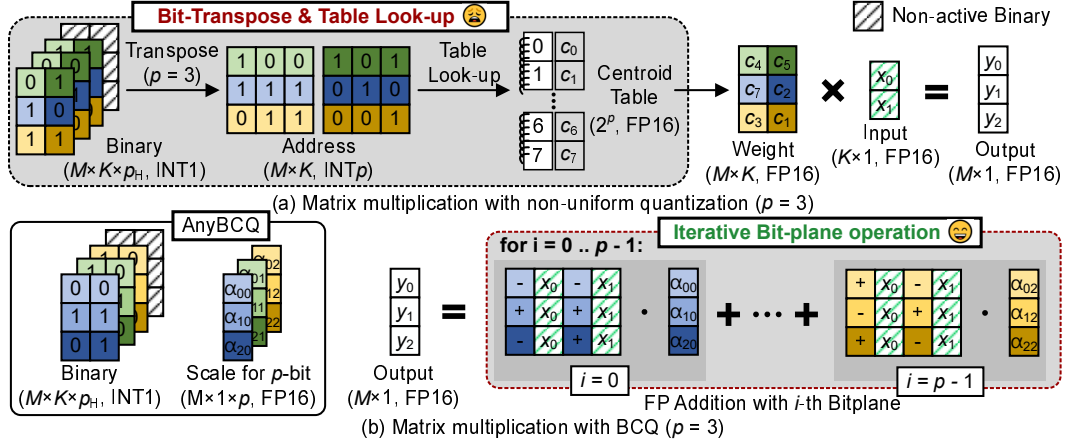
Bit-Transpose & Table Look-up 😩

Non-active Binary

Transpose ($p$ = 3)

| 0 | 1 |
|---|---|
| 1 | 0 |
| 1 | 1 |

Binary ($M$×$K$×$p_H$, INT1)

| 1 | 0 | 0 |
|---|---|---|
| 1 | 1 | 1 |
| 0 | 1 | 1 |

| 1 | 0 | 1 |
|---|---|---|
| 0 | 1 | 0 |
| 0 | 0 | 1 |

Address ($M$×$K$, INT$p$)

Table Look-up

| 0 | $c_0$ |
|---|---|
| 1 | $c_1$ |

| 6 | $c_6$ |
|---|---|
| 7 | $c_7$ |

Centroid Table ($2^p$, FP16)

| $c_4$ | $c_5$ |
|---|---|
| $c_7$ | $c_2$ |
| $c_3$ | $c_1$ |

Weight ($M$×$K$, FP16)

×

$x_0$
$x_1$

Input ($K$×1, FP16)

=

$y_0$
$y_1$
$y_2$

Output ($M$×1, FP16)

(a) Matrix multiplication with non-uniform quantization ($p$ = 3)

AnyBCQ

| 0 | 0 |
|---|---|
| 1 | 1 |
| 0 | 1 |

Binary ($M$×$K$×$p_H$, INT1)

$\alpha_{00}$ $\alpha_{01}$ $\alpha_{02}$
$\alpha_{10}$ $\alpha_{11}$ $\alpha_{12}$
$\alpha_{20}$ $\alpha_{21}$ $\alpha_{22}$

Scale for $p$-bit (M×1×$p$, FP16)

$y_0$
$y_1$
$y_2$

Output ($M$×1, FP16)

=

Iterative Bit-plane operation 😄

for i = 0 .. p - 1:

| - | $x_0$ | - | $x_1$ |
|---|---|---|---|
| + | $x_0$ | + | $x_1$ |
| - | $x_0$ | + | $x_1$ |

· $\alpha_{00}$ $\alpha_{10}$ $\alpha_{20}$

$i$ = 0

+ ··· +

| + | $x_0$ | - | $x_1$ |
|---|---|---|---|
| - | $x_0$ | + | $x_1$ |
| + | $x_0$ | - | $x_1$ |

· $\alpha_{02}$ $\alpha_{12}$ $\alpha_{22}$

$i$ = $p$ - 1

FP Addition with $i$-th Bitplane

(b) Matrix multiplication with BCQ ($p$ = 3)